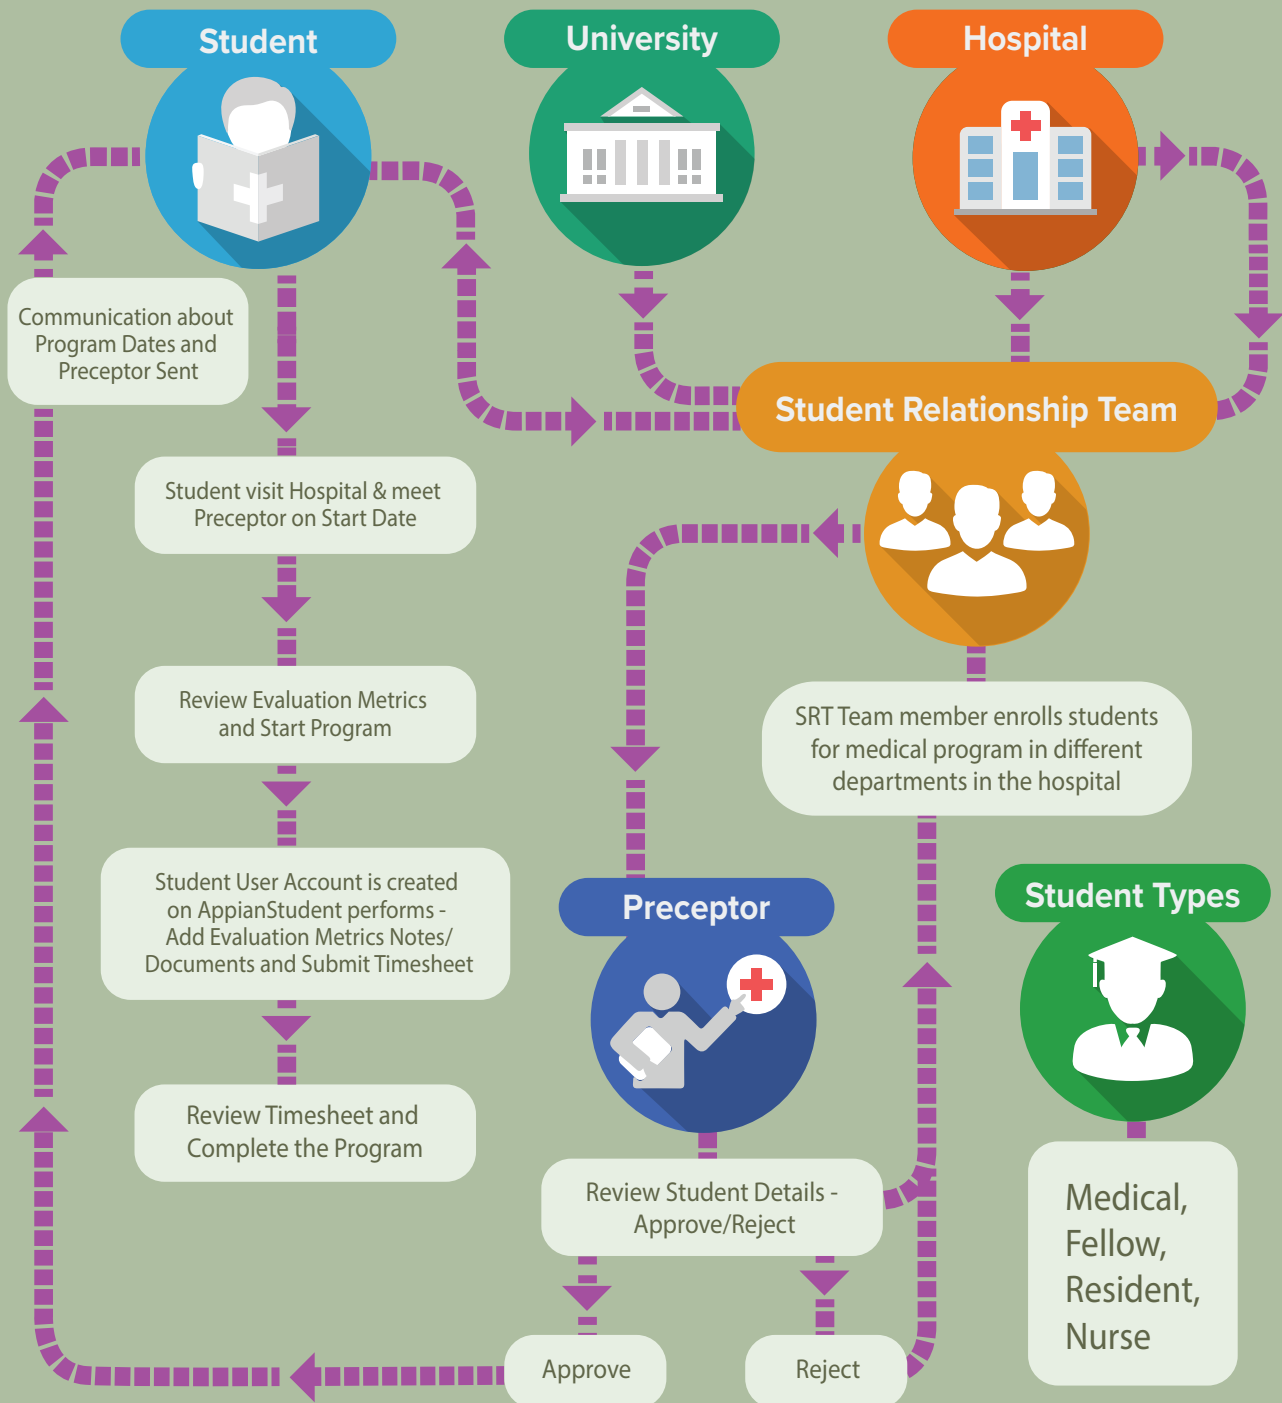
Student

University

Hospital

Communication about Program Dates and Preceptor Sent

Student Relationship Team

Student visit Hospital & meet Preceptor on Start Date

Review Evaluation Metrics and Start Program

SRT Team member enrolls students for medical program in different departments in the hospital

Student User Account is created on AppianStudent performs - Add Evaluation Metrics Notes/ Documents and Submit Timesheet

Preceptor

Student Types

Review Timesheet and Complete the Program

Review Student Details - Approve/Reject

Medical, Fellow, Resident, Nurse

Approve

Reject